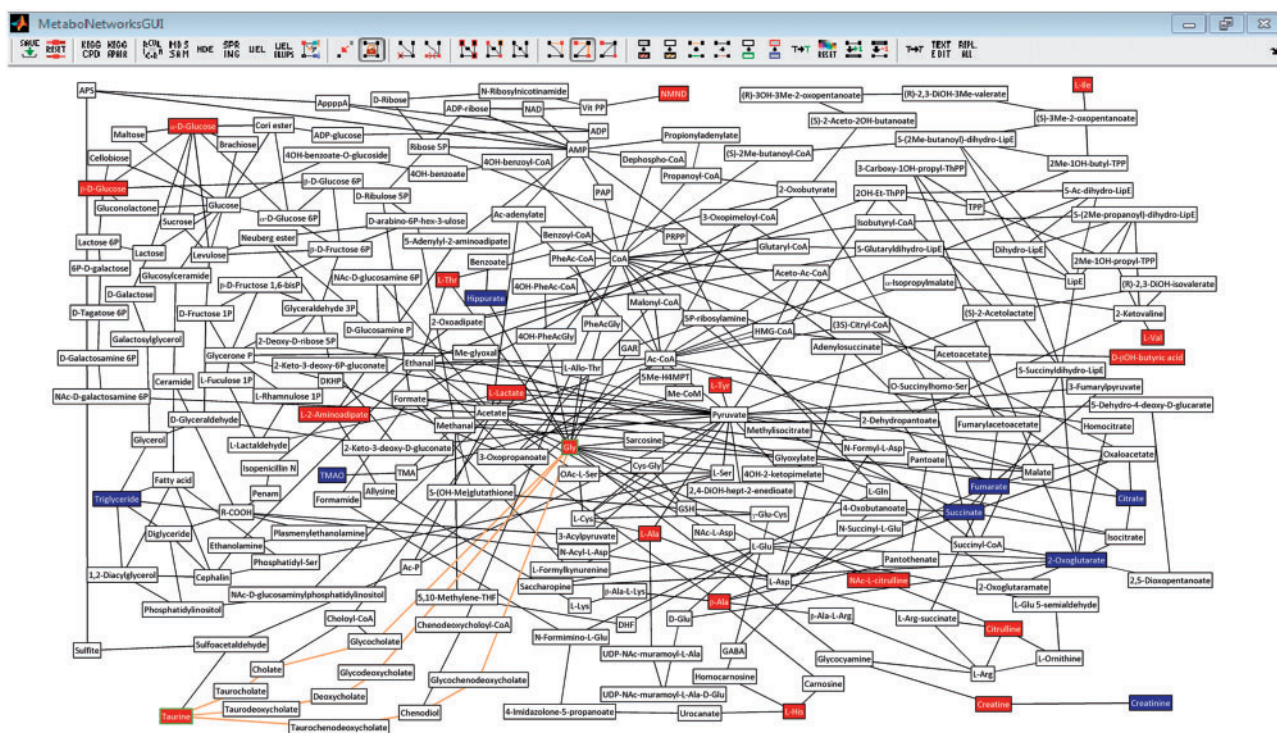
MetaboNetworksGUI

SAVE RESET KEGG CPD KEGG RPAIR NODE SPRING UEL UEL RELIPS TEXT EDIT RIPL ALL

APS
ApppA
D-Ribose
N-Ribosylnicotinamide
ADP-ribose
NAD
Vit PP
NMND
(R)-3OH-3Me-2-oxopentanoate
(R)-2,3-DiOH-3Me-valerate
L-Ile
(S)-2-Aceto-2OH-butanoate
(S)-3Me-2-oxopentanoate
Maltose
α-D-Glucose
Cori ester
ADP-glucose
ADP
Brachiose
Ribose 5P
AMP
Propionyladenylate
5-(2Me-butanoyl)-dihydro-LipE
Cellobiose
4OH-benzoate-O-glucoside
4OH-benzoyl-CoA
Dephospho-CoA
(S)-2Me-butanoyl-CoA
2Me-1OH-butyl-TPP
β-D-Glucose
4OH-benzoate
Propanoyl-CoA
3-Carboxy-1OH-propyl-ThPP
β-D-Glucose 6P
D-Ribulose 5P
PAP
2-Oxobutyrate
2OH-Et-ThPP
5-Ac-dihydro-LipE
Gluconolactone
Glucose
α-D-Glucose 6P
D-arabino-6P-hex-3-ulose
Ac-adenylate
3-Oxopimeloyl-CoA
Isobutyryl-CoA
TPP
5-(2Me-propanoyl)-dihydro-LipE
Sucrose
Lactose 6P
Lactose
Levulose
Neuberg ester
β-D-Fructose 6P
5-Adenylyl-2-aminoadipate
Benzoyl-CoA
PRPP
Glutaryl-CoA
5-Glutaryldihydro-LipE
Dihydro-LipE
6P-D-galactose
Glucosylceramide
NAc-D-glucosamine 6P
Benzoate
PheAc-CoA
CoA
Aceto-Ac-CoA
2Me-1OH-propyl-TPP
D-Galactose
β-D-Fructose 1,6-bisP
L-Thr
Hippurate
4OH-PheAc-CoA
α-Isopropylmalate
LipE
(R)-2,3-DiOH-isovalerate
D-Tagatose 6P
D-Fructose 1P
Glyceraldehyde 3P
Malonyl-CoA
Galactosylglycerol
D-Glucosamine P
2-Oxoadipate
PheAcGly
5P-ribosylamine
HMG-CoA
(3S)-Citryl-CoA
(S)-2-Acetolactate
2-Ketovaline
D-Galactosamine 6P
Glycerone P
2-Deoxy-D-ribose 5P
4OH-PheAcGly
GAR
Adenylosuccinate
L-Val
Ceramide
L-Fucose 1P
2-Keto-3-deoxy-6P-gluconate
Ethanal
Me-glyoxal
Ac-CoA
Acetoacetate
D-βOH-butyric acid
NAc-D-galactosamine 6P
L-Rhamnulose 1P
DKHP
L-Lactate
L-Allo-Thr
5Me-H4MPT
L-Tyr
O-Succinylhomo-Ser
5-Succinyldihydro-LipE
3-Fumarylpyruvate
D-Glyceraldehyde
Formate
Me-CoM
Pyruvate
5-Dehydro-4-deoxy-D-glucarate
L-2-Aminoadipate
Acetate
2-Dehydropantoate
Glycerol
L-Lactaldehyde
Methanal
Methylisocitrate
Fumarylacetoacetate
Homocitrate
2-Keto-3-deoxy-D-gluconate
Gly
Sarcosine
N-Formyl-L-Asp
Isopenicillin N
3-Oxopropanoate
Cys-Gly
Glyoxylate
Pantoate
Oxaloacetate
Fatty acid
TMAO
TMA
OAc-L-Ser
L-Ser
4OH-2-ketopimelate
Malate
Penam
Allysine
Formamide
5-(OH-Me)glutathione
2,4-DiOH-hept-2-enedioate
L-Gln
Fumarate
Triglyceride
R-COOH
GSH
4-Oxobutanoate
Citrate
Plasmenylethanolamine
L-Cys
γ-Glu-Cys
Succinate
Diglyceride
Ethanolamine
3-Acylpyruvate
L-Ala
NAc-L-Asp
N-Succinyl-L-Glu
Isocitrate
Phosphatidyl-Ser
N-Acyl-L-Asp
L-Glu
Succinyl-CoA
1,2-Diacylglycerol
Cephalin
Ac-P
L-Formylkynurenine
Pantothenate
2-Oxoglutarate
NAc-D-glucosaminylphosphatidylinositol
Saccharopine
L-Asp
NAc-L-citrulline
2,5-Dioxopentanoate
Phosphatidylinositol
5,10-Methylene-THF
L-Lys
β-Ala-L-Lys
2-Oxoglutaramate
Choloyl-CoA
β-Ala
L-Glu 5-semialdehyde
Sulfite
Sulfoacetaldehyde
Chenodeoxycholoyl-CoA
D-Glu
β-Ala-L-Arg
L-Arg-succinate
Citrulline
Glycocholate
DHF
Cholate
N-Formimino-L-Glu
GABA
L-Ornithine
Glycodeoxycholate
UDP-NAc-muramoyl-L-Ala
Glycocyamine
L-Arg
Taurocholate
Deoxycholate
Glycochenodeoxycholate
Homocarnosine
Carnosine
Taurine
Taurodeoxycholate
Chenodiol
4-Imidazolone-5-propanoate
UDP-NAc-muramoyl-L-Ala-D-Glu
Urocanate
L-His
Creatine
Creatinine
Taurochenodeoxycholate